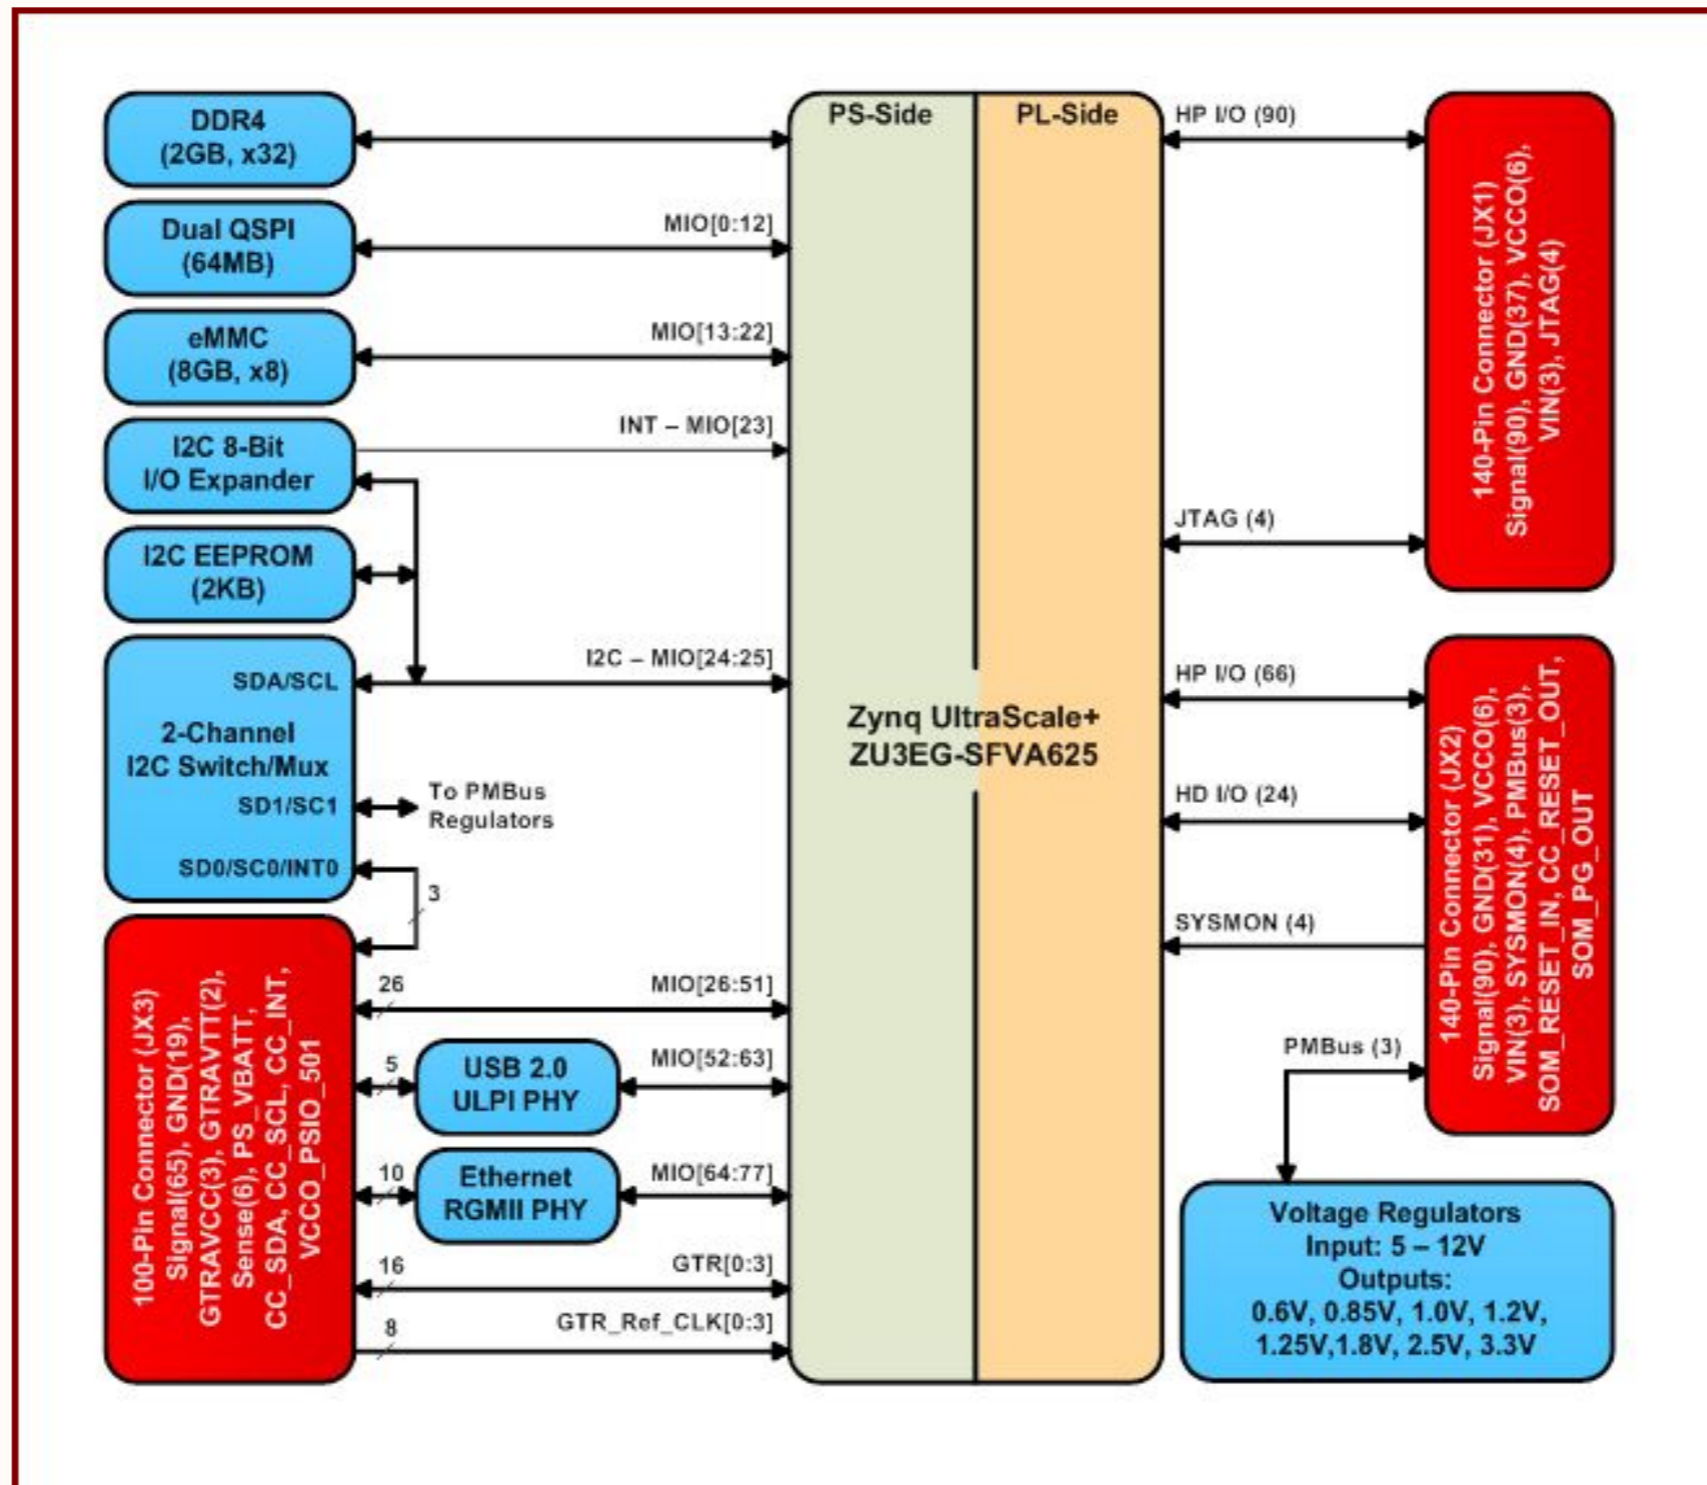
DDR4 (2GB, x32)

Dual QSPI (64MB)

MIO[0:12]

eMMC (8GB, x8)

MIO[13:22]

I2C 8-Bit I/O Expander

INT – MIO[23]

I2C EEPROM (2KB)

SDA/SCL

I2C – MIO[24:25]

2-Channel I2C Switch/Mux

SD1/SC1

To PMBus Regulators

SD0/SC0/INT0

3

100-Pin Connector (JX3) Signal(65), GND(19), GTRAVCC(3), GTRAVTT(2), Sense(6), PS_VBATT, CC_SDA, CC_SCL, CC_INT, VCCO_PSIO_501

26

MIO[26:51]

5

USB 2.0 ULPI PHY

MIO[52:63]

10

Ethernet RGMII PHY

MIO[64:77]

16

GTR[0:3]

8

GTR_Ref_CLK[0:3]

PS-Side

PL-Side

Zynq UltraScale+ ZU3EG-SFVA625

HP I/O (90)

140-Pin Connector (JX1) Signal(90), GND(37), VCCO(6), VIN(3), JTAG(4)

JTAG (4)

HP I/O (66)

HD I/O (24)

SYSMON (4)

140-Pin Connector (JX2) Signal(90), GND(31), VCCO(6), VIN(3), SYSMON(4), PMBus(3), SOM_RESET_IN, CC_RESET_OUT, SOM_PG_OUT

PMBus (3)

Voltage Regulators
Input: 5 – 12V
Outputs:
0.6V, 0.85V, 1.0V, 1.2V, 1.25V,1.8V, 2.5V, 3.3V